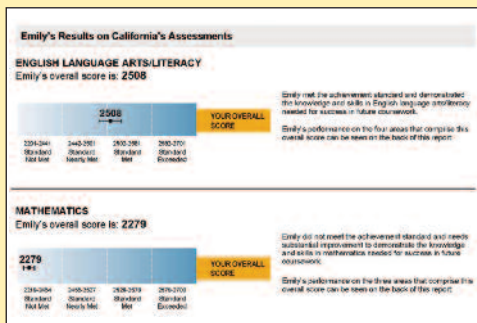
Emily's Results on California's Assessments

ENGLISH LANGUAGE ARTS/LITERACY
Emily's overall score is: 2508

2508

YOUR OVERALL SCORE

2204-2441 Standard Not Met

2442-2501 Standard Nearly Met

2502-2581 Standard Met

2582-2701 Standard Exceeded

Emily met the achievement standard and demonstrated the knowledge and skills in English language arts/literacy needed for success in future coursework.

Emily's performance on the four areas that comprise this overall score can be seen on the back of this report.

MATHEMATICS
Emily's overall score is: 2279

2279

YOUR OVERALL SCORE

2219-2484 Standard Not Met

2485-2527 Standard Nearly Met

2528-2578 Standard Met

2579-2700 Standard Exceeded

Emily did not meet the achievement standard and needs substantial improvement to demonstrate the knowledge and skills in mathematics needed for success in future coursework.

Emily's performance on the three areas that comprise this overall score can be seen on the back of this report.